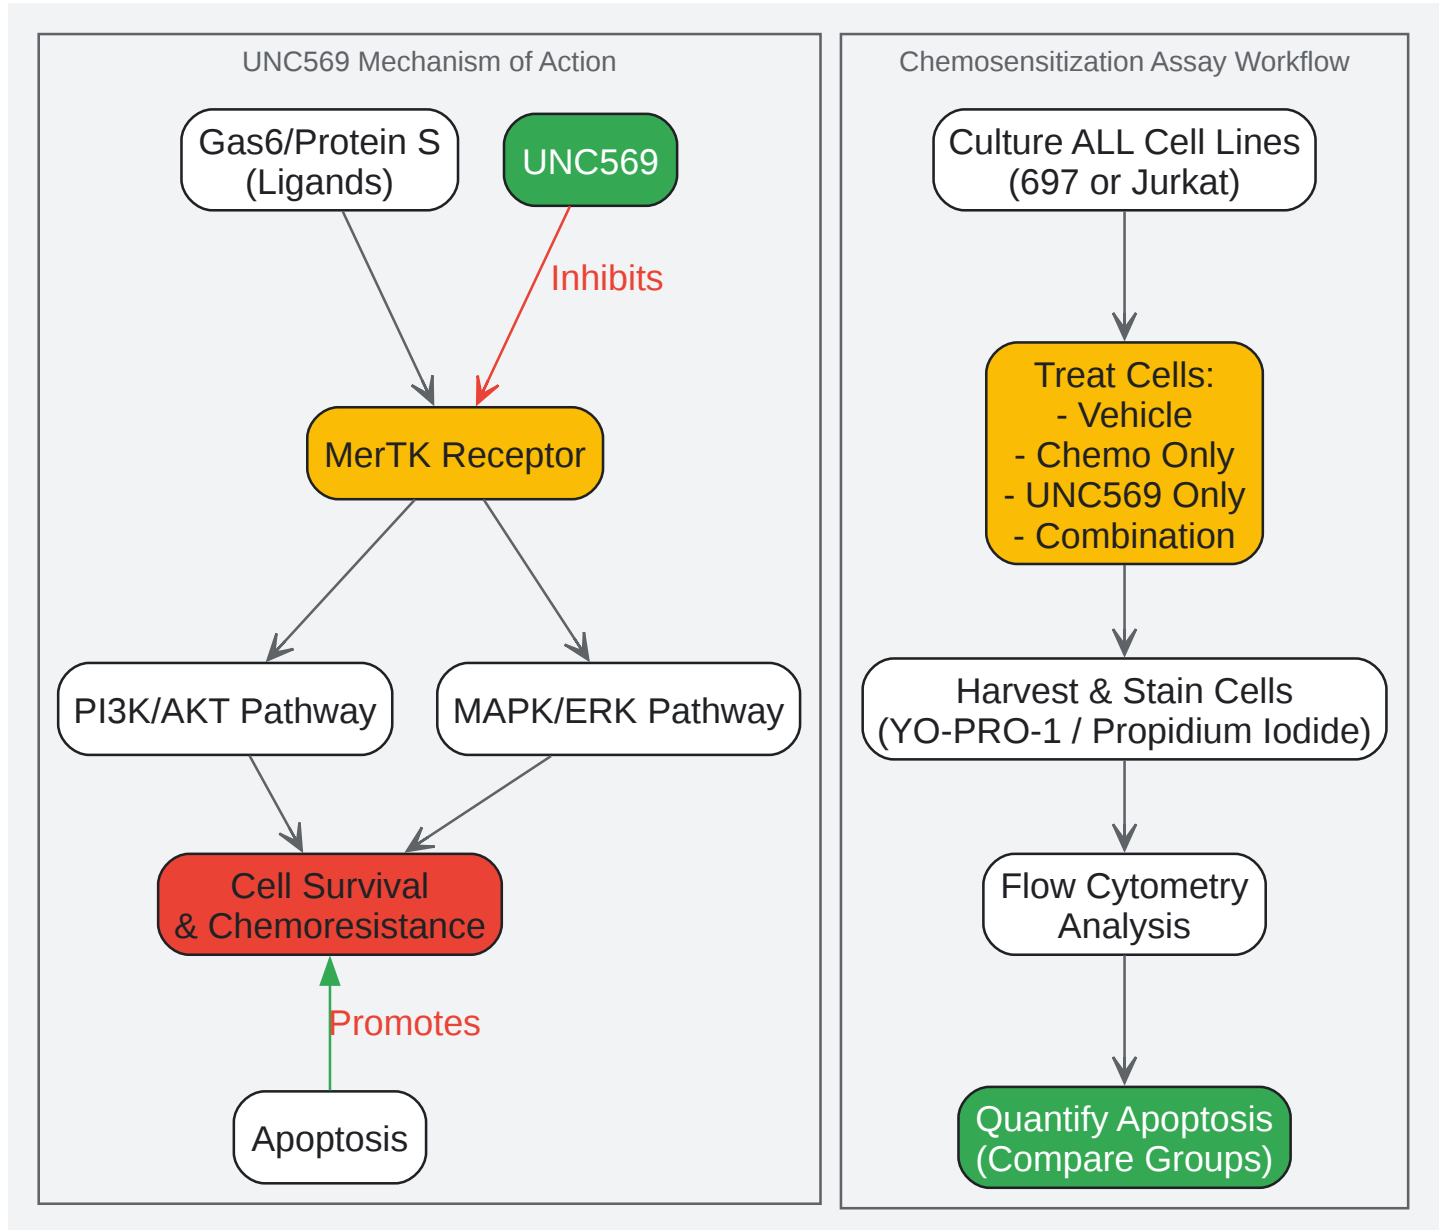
UNC569 Mechanism of Action

Gas6/Protein S (Ligands)

UNC569

Inhibits

MerTK Receptor

PI3K/AKT Pathway

MAPK/ERK Pathway

Cell Survival & Chemoresistance

Promotes

Apoptosis

Chemosensitization Assay Workflow

Culture ALL Cell Lines (697 or Jurkat)

Treat Cells:
- Vehicle
- Chemo Only
- UNC569 Only
- Combination

Harvest & Stain Cells (YO-PRO-1 / Propidium Iodide)

Flow Cytometry Analysis

Quantify Apoptosis (Compare Groups)